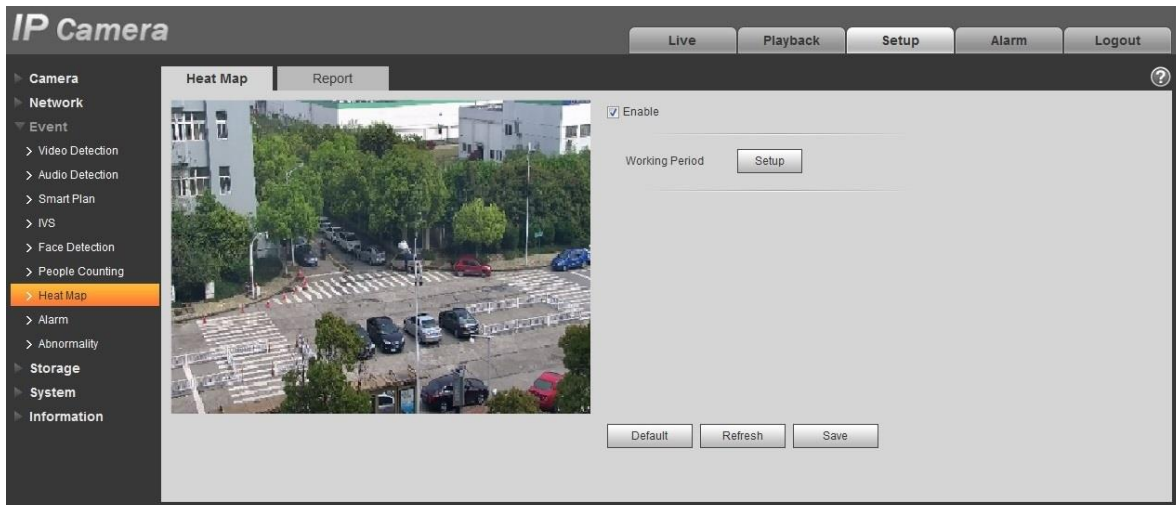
IP Camera

Live Playback Setup Alarm Logout

Camera
Network
Event
> Video Detection
> Audio Detection
> Smart Plan
> IVS
> Face Detection
> People Counting
> Heat Map
> Alarm
> Abnormality
Storage
System
Information

Heat Map Report

?

Enable

Working Period Setup

Default Refresh Save